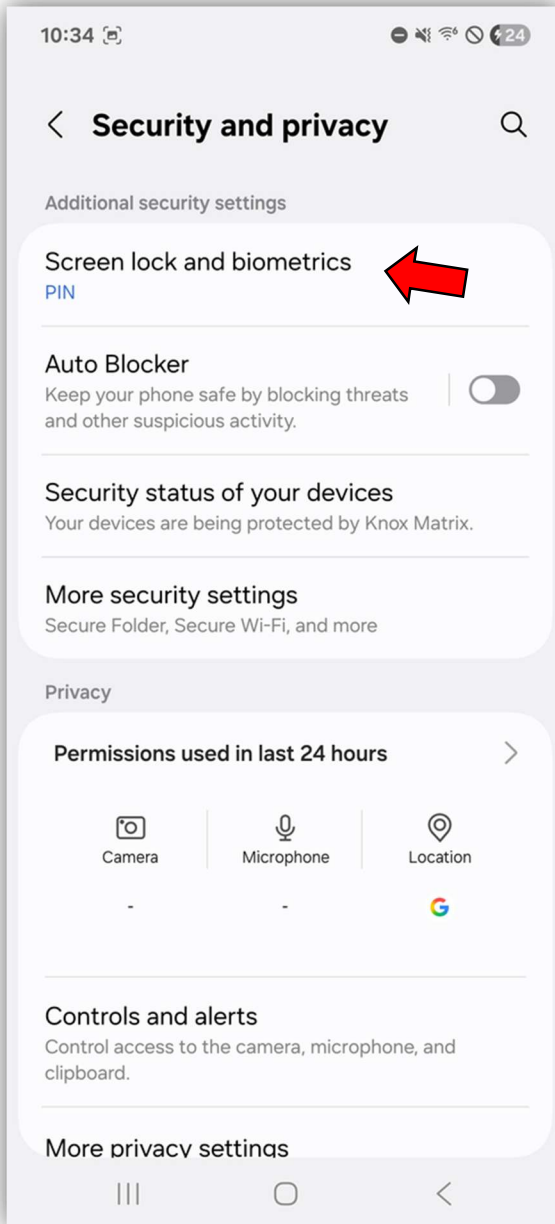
10:34

24

Security and privacy

Additional security settings

Screen lock and biometrics
PIN

Auto Blocker
Keep your phone safe by blocking threats and other suspicious activity.

Security status of your devices
Your devices are being protected by Knox Matrix.

More security settings
Secure Folder, Secure Wi-Fi, and more

Privacy

Permissions used in last 24 hours

Camera
-

Microphone
-

Location
G

Controls and alerts
Control access to the camera, microphone, and clipboard.

More privacy settings